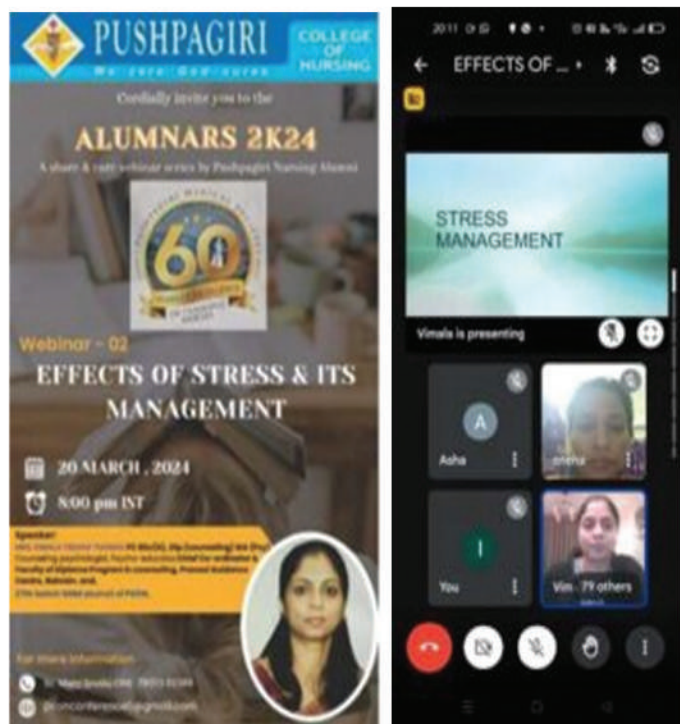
PUSHPAGIRI
We care God cures
COLLEGE OF NURSING

Cordially invite you to the

ALUMNARS 2K24

A share & care webinar series by Pushpagiri Nursing Alumni

60

Webinar - 02

EFFECTS OF STRESS & ITS MANAGEMENT

20 MARCH , 2024

8:00 pm IST

Speaker:
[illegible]

For more information
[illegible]
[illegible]

20:11 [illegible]

EFFECTS OF ...

STRESS MANAGEMENT

Vimala is presenting

A
Asha

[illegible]

I
You

Vim.. 79 others